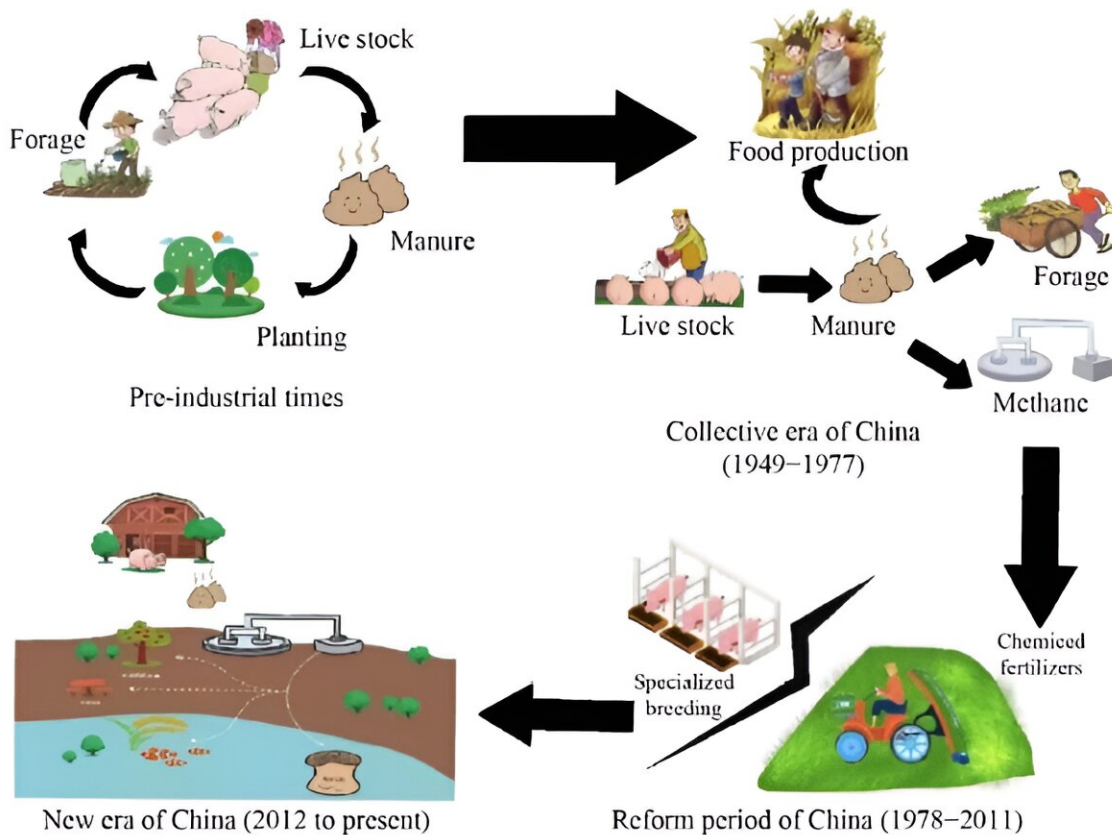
Live stock

Forage

Manure

Planting

Pre-industrial times

Food production

Live stock

Manure

Forage

Methane

Collective era of China (1949−1977)

Chemiced fertilizers

Specialized breeding

New era of China (2012 to present)

Reform period of China (1978−2011)